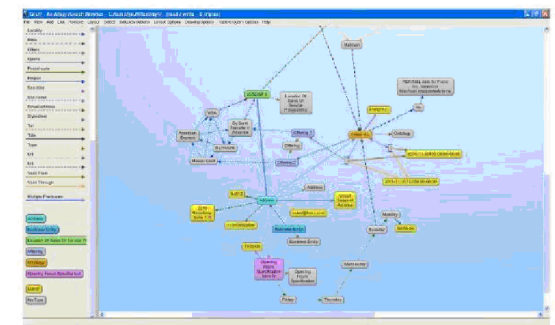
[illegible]
File View Edit Link Format Layout Select Selection Modes Layout Options Drawing Options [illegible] Help
Locality
Area
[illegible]
Agency
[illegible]
Region
Recorder
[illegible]
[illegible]
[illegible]
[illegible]
Title
Type
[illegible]
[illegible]
Sent From
Sent Through
Multiple Participants
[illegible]
Business Entity
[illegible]
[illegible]
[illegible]
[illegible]
Local
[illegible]
Address
Offering
Business Entity
Address
Mobility
Priority
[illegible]
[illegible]